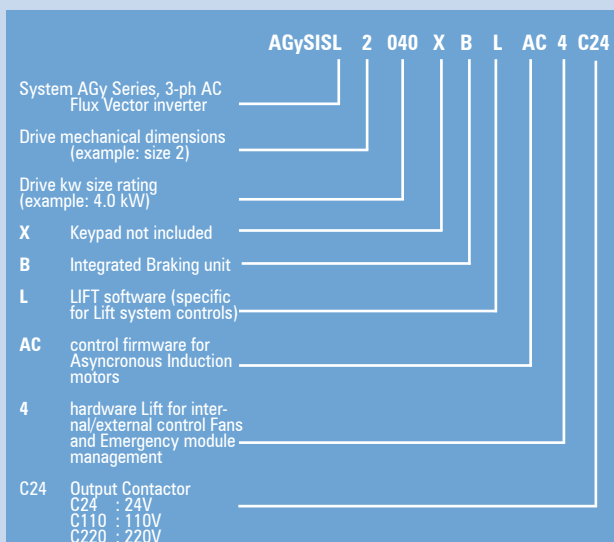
AGySISL 2 040 X B L AC 4 C24

System AGy Series, 3-ph AC Flux Vector inverter

Drive mechanical dimensions (example: size 2)

Drive kw size rating (example: 4.0 kW)

X Keypad not included

B Integrated Braking unit

L LIFT software (specific for Lift system controls)

AC control firmware for Asyncronous Induction motors

4 hardware Lift for internal/external control Fans and Emergency module management

C24 Output Contactor
C24 : 24V
C110 : 110V
C220 : 220V